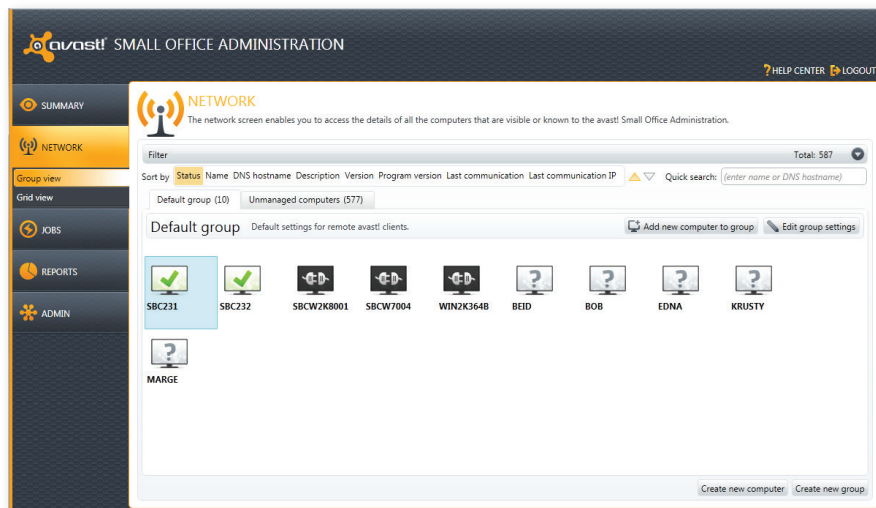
avast! SMALL OFFICE ADMINISTRATION

? HELP CENTER LOGOUT

SUMMARY

NETWORK

Group view

Grid view

JOBS

REPORTS

ADMIN

NETWORK

The network screen enables you to access the details of all the computers that are visible or known to the avast! Small Office Administration.

Filter

Total: 587

Sort by Status Name DNS hostname Description Version Program version Last communication Last communication IP

Quick search: (enter name or DNS hostname)

Default group (10) Unmanaged computers (577)

Default group Default settings for remote avast! clients.

Add new computer to group

Edit group settings

SBC231 SBC232 SBCW2K8001 SBCW7004 WIN2K364B BEID BOB EDNA KRUSTY

MARGE

Create new computer Create new group